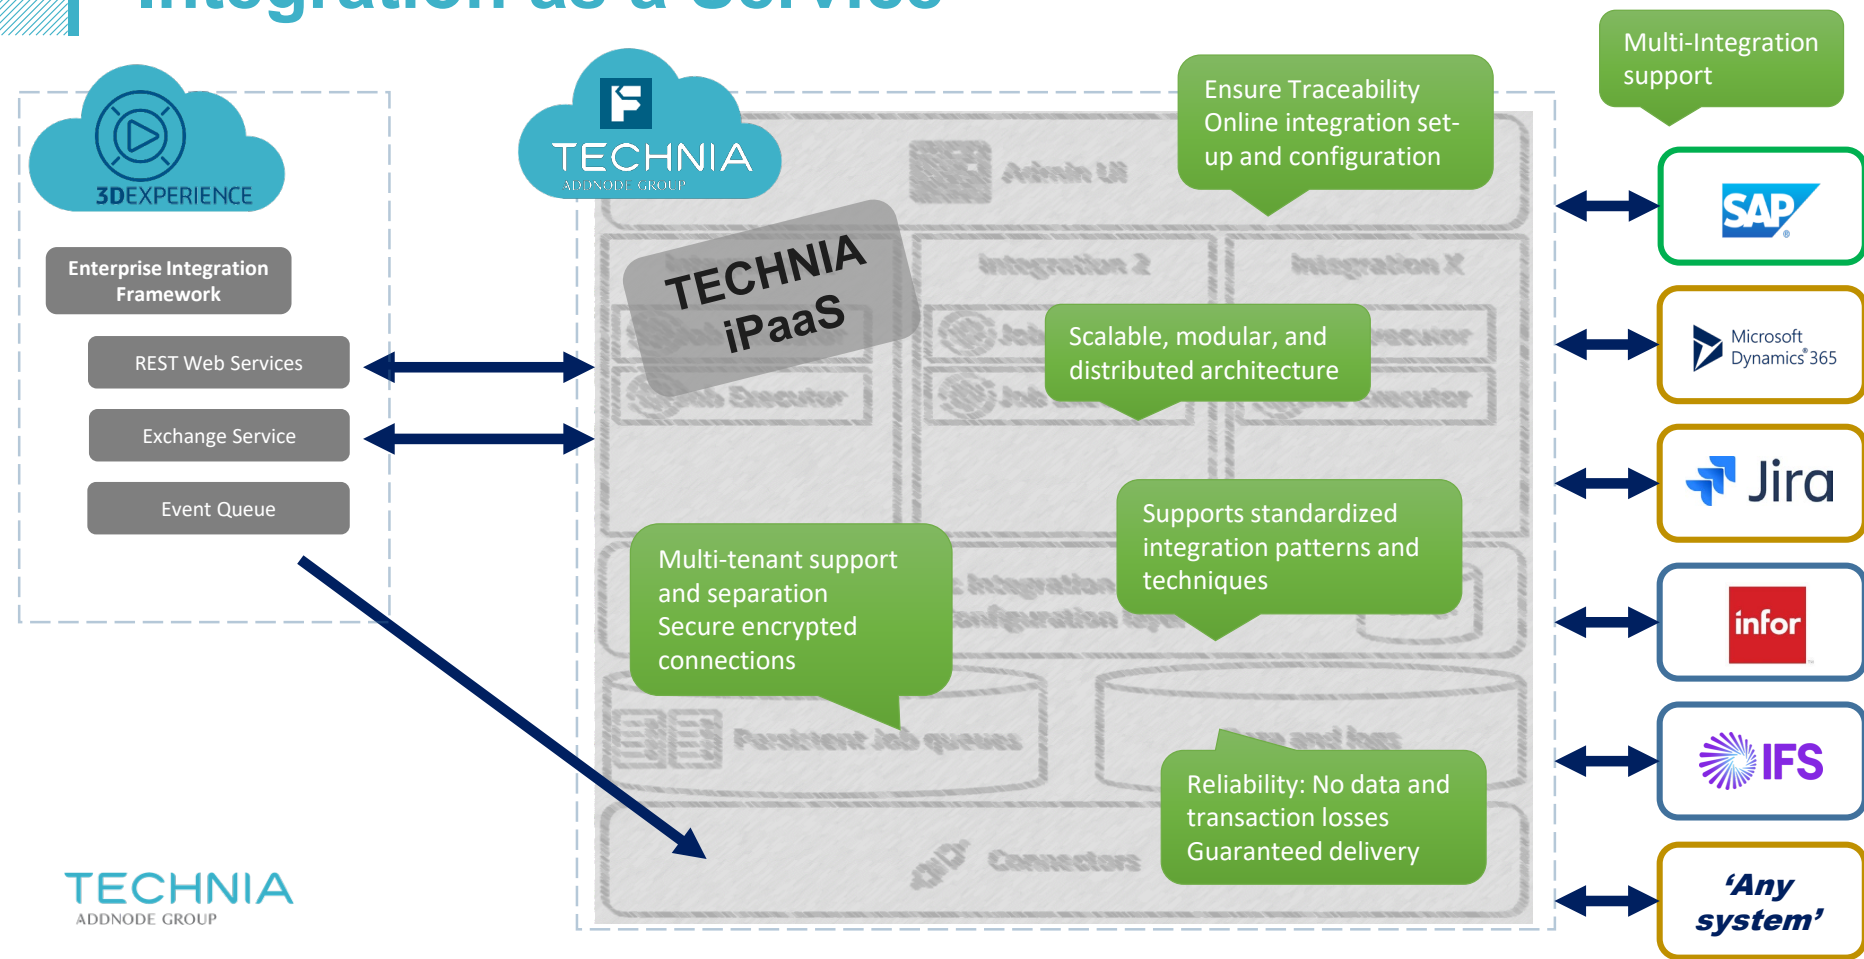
Integration as a Service

3DEXPERIENCE

Enterprise Integration Framework

REST Web Services

Exchange Service

Event Queue

TECHNIA
ADDNODE GROUP

TECHNIA iPaaS

Admin UI

Integration 2

Integration X

Job Executor

Job Executor

Executor

Executor

Integration configuration layer

Persistent Job queues

Logs and logs

Connectors

Ensure Traceability
Online integration set-up and configuration

Scalable, modular, and distributed architecture

Supports standardized integration patterns and techniques

Multi-tenant support and separation
Secure encrypted connections

Reliability: No data and transaction losses
Guaranteed delivery

Multi-Integration support

SAP

Microsoft Dynamics 365

Jira

infor

IFS

'Any system'

TECHNIA
ADDNODE GROUP